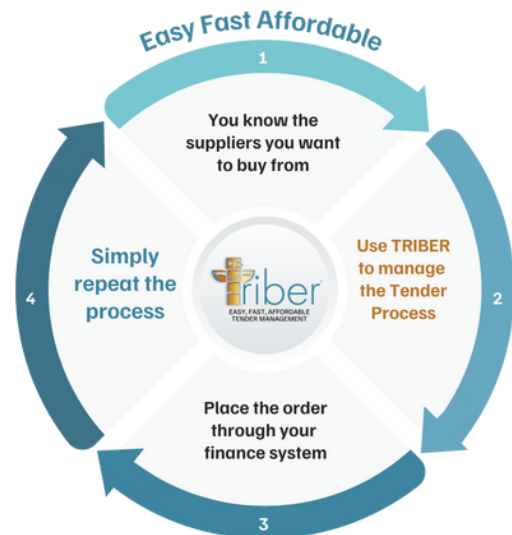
Easy Fast Affordable

1

You know the suppliers you want to buy from

Use TRIBER to manage the Tender Process

2

Place the order through your finance system

3

Simply repeat the process

4

Triber
EASY, FAST, AFFORDABLE TENDER MANAGEMENT